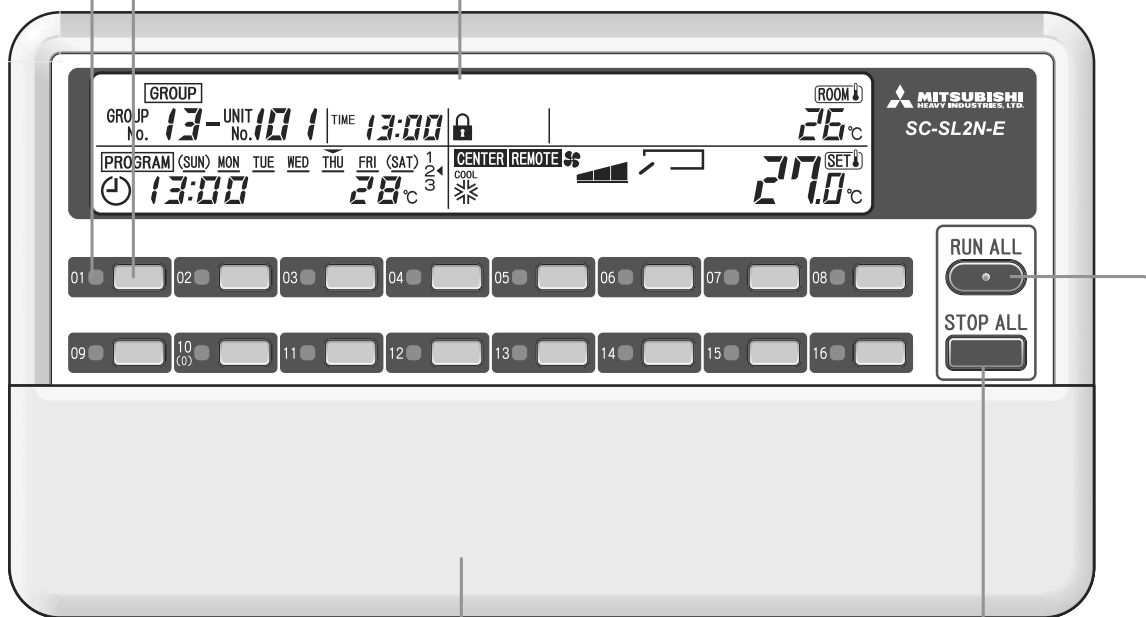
GROUP
GROUP No. 13 - UNIT No. 10 1 TIME 13:00
ROOM
26℃
MITSUBISHI HEAVY INDUSTRIES, LTD.
SC-SL2N-E
PROGRAM (SUN) MON TUE WED THU FRI (SAT) 1 2 3
13:00 28℃
CENTER REMOTE
COOL
SET
27.0℃

01 02 03 04 05 06 07 08
09 10 (0) 11 12 13 14 15 16

RUN ALL
STOP ALL